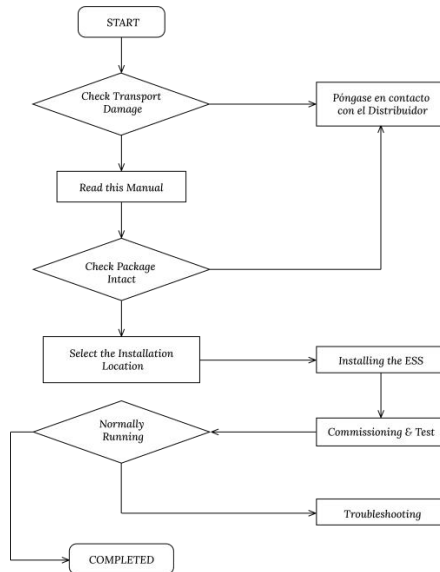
START

Check Transport Damage

Póngase en contacto con el Distribuidor

Read this Manual

Check Package Intact

Select the Installation Location

Installing the ESS

Normally Running

Commissioning & Test

Troubleshooting

COMPLETED